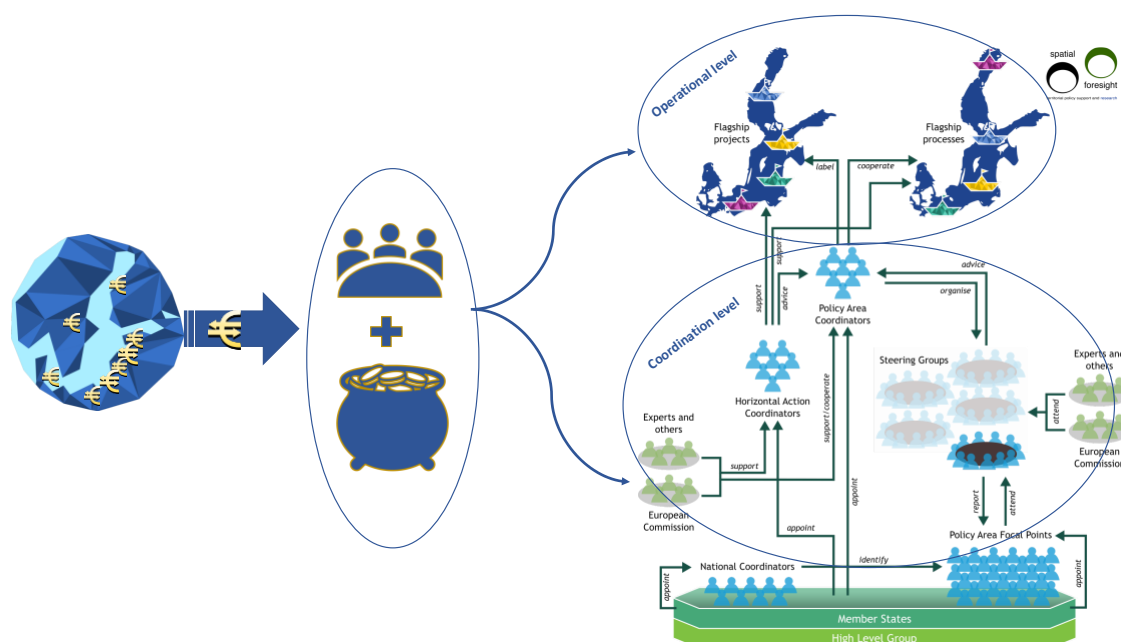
spatial
foresight
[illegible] policy support and research

Operational level

Flagship projects

Flagship processes

label

cooperate

Coordination level

support

support

advice

Policy Area Coordinators

advice

organise

Horizontal Action Coordinators

Steering Groups

Experts and others

European Commission

Experts and others

European Commission

attend

support

support/cooperate

appoint

appoint

report

attend

Policy Area Focal Points

National Coordinators

identify

appoint

appoint

Member States

High Level Group